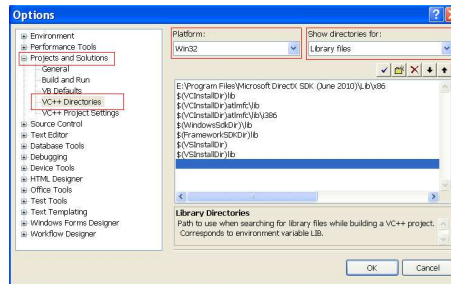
Options

Environment
Performance Tools
Projects and Solutions
General
Build and Run
VB Defaults
VC++ Directories
VC++ Project Settings
Source Control
Text Editor
Database Tools
Debugging
Device Tools
HTML Designer
Office Tools
Test Tools
Text Templating
Windows Forms Designer
Workflow Designer

Platform:
Win32

Show directories for:
Library files

E:\Program Files\Microsoft DirectX SDK (June 2010)\Lib\x86
$(VCInstallDir)lib
$(VCInstallDir)atlmfc\lib
$(VCInstallDir)atlmfc\lib\i386
$(WindowsSdkDir)\lib
$(FrameworkSDKDir)lib
$(VSInstallDir)
$(VSInstallDir)lib

Library Directories
Path to use when searching for library files while building a VC++ project. Corresponds to environment variable LIB.

OK
Cancel